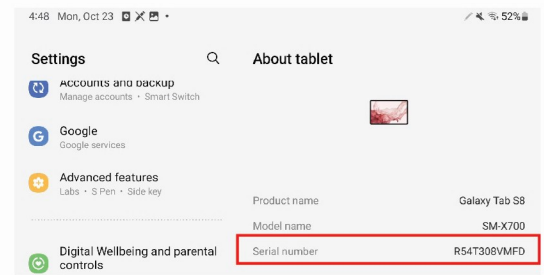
4:48 Mon, Oct 23

52%

Settings

Accounts and backup
Manage accounts • Smart Switch

Google
Google services

Advanced features
Labs • S Pen • Side key

Digital Wellbeing and parental controls

About tablet

| Product name | Galaxy Tab S8 |
|---|---|
| Model name | SM-X700 |
| Serial number | R54T308VMFD |